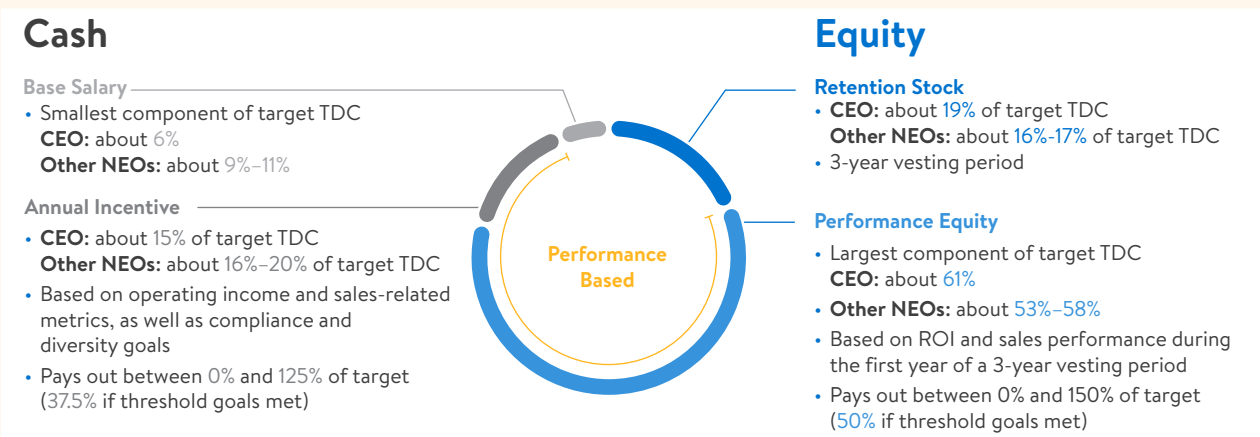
Cash

Base Salary
• Smallest component of target TDC
CEO: about 6%
Other NEOs: about 9%–11%

Annual Incentive
• CEO: about 15% of target TDC
Other NEOs: about 16%–20% of target TDC
• Based on operating income and sales-related metrics, as well as compliance and diversity goals
• Pays out between 0% and 125% of target (37.5% if threshold goals met)

Performance Based

Equity

Retention Stock
• CEO: about 19% of target TDC
Other NEOs: about 16%-17% of target TDC
• 3-year vesting period

Performance Equity
• Largest component of target TDC
CEO: about 61%
• Other NEOs: about 53%–58%
• Based on ROI and sales performance during the first year of a 3-year vesting period
• Pays out between 0% and 150% of target (50% if threshold goals met)